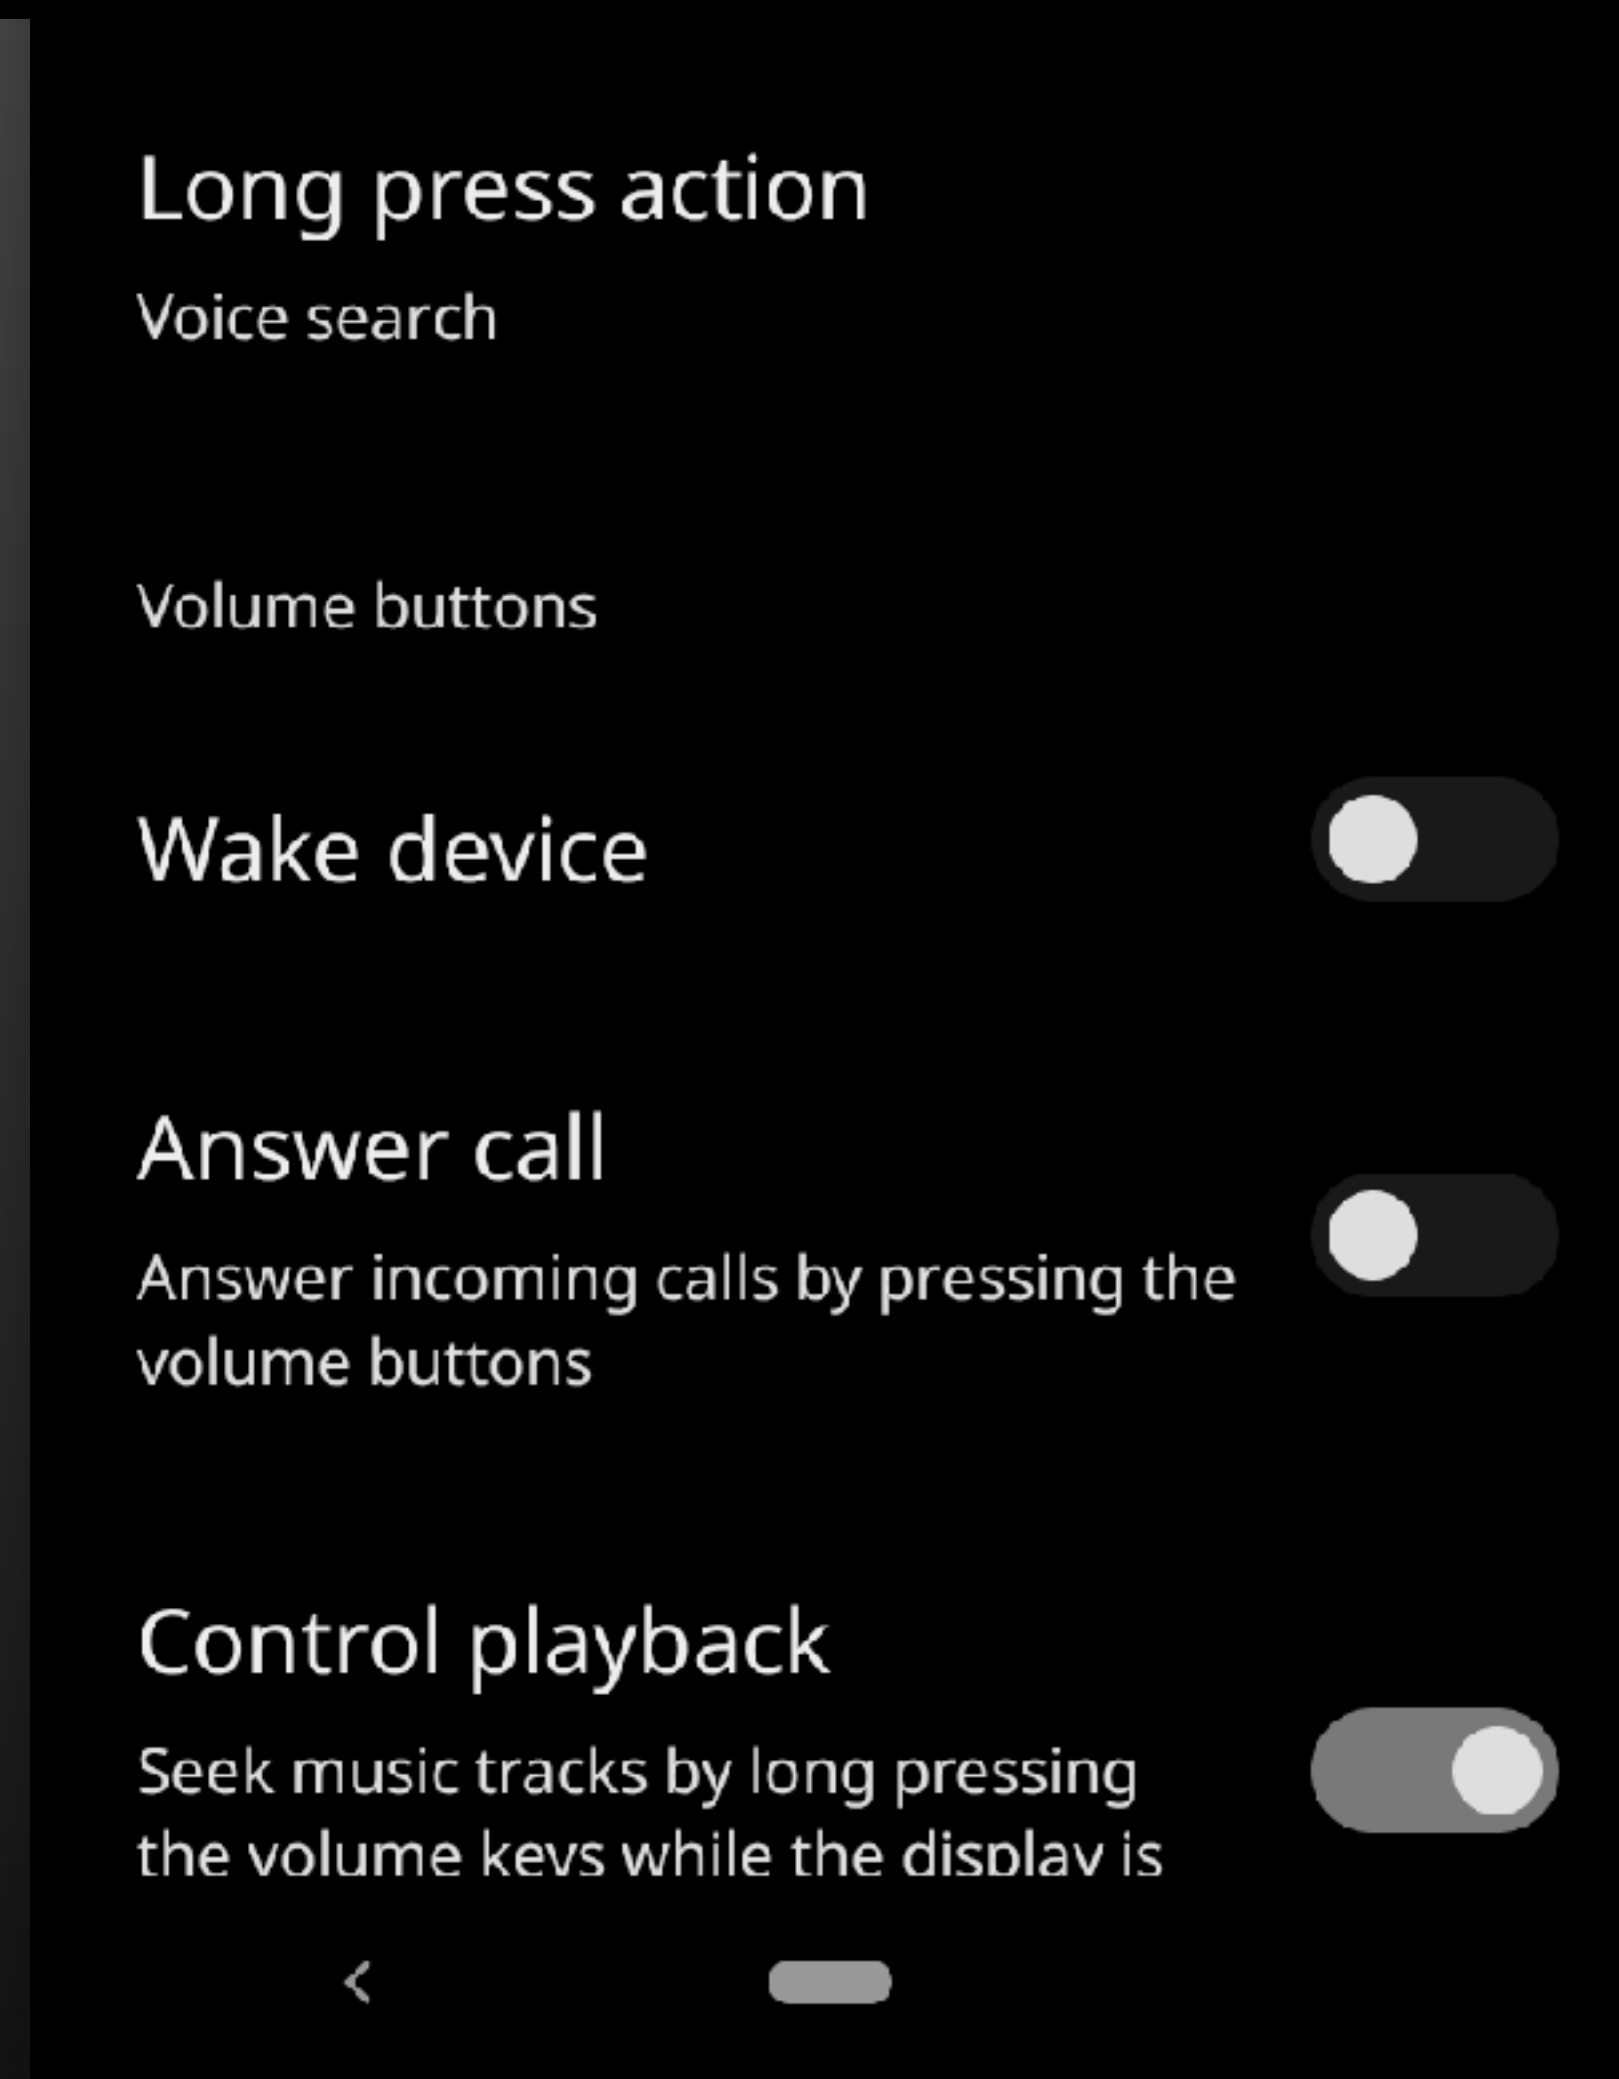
Long press action

Voice search

Volume buttons

Wake device

Answer call

Answer incoming calls by pressing the volume buttons

Control playback

Seek music tracks by long pressing the volume keys while the display is